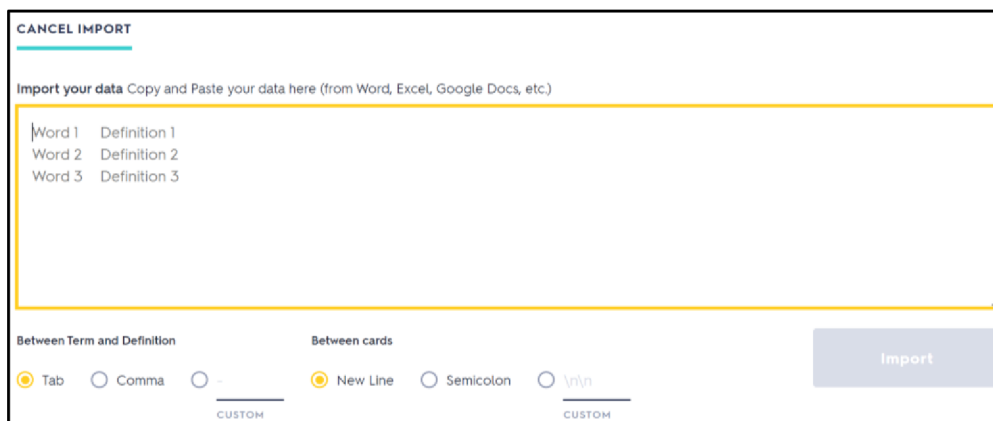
CANCEL IMPORT

Import your data Copy and Paste your data here (from Word, Excel, Google Docs, etc.)

Word 1 Definition 1
Word 2 Definition 2
Word 3 Definition 3

Between Term and Definition

Tab Comma -
CUSTOM

Between cards

New Line Semicolon \n\n
CUSTOM

Import